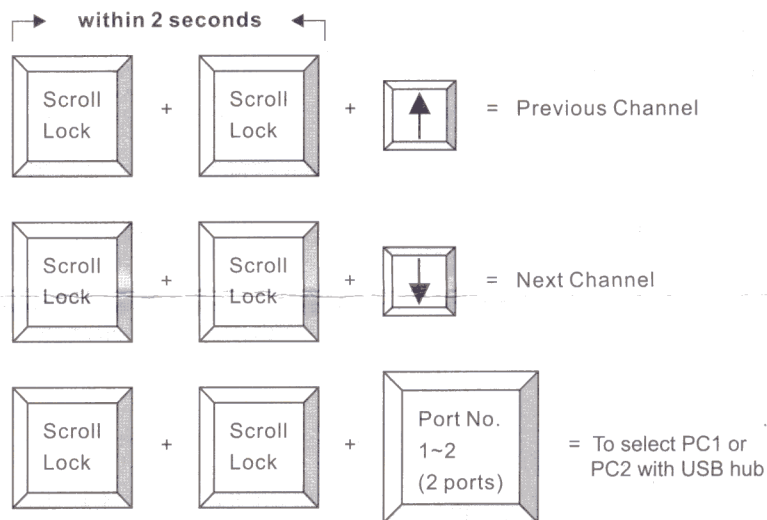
within 2 seconds

Scroll Lock + Scroll Lock + ↑ = Previous Channel

Scroll Lock + Scroll Lock + ↓ = Next Channel

Scroll Lock + Scroll Lock + Port No. 1~2 (2 ports) = To select PC1 or PC2 with USB hub